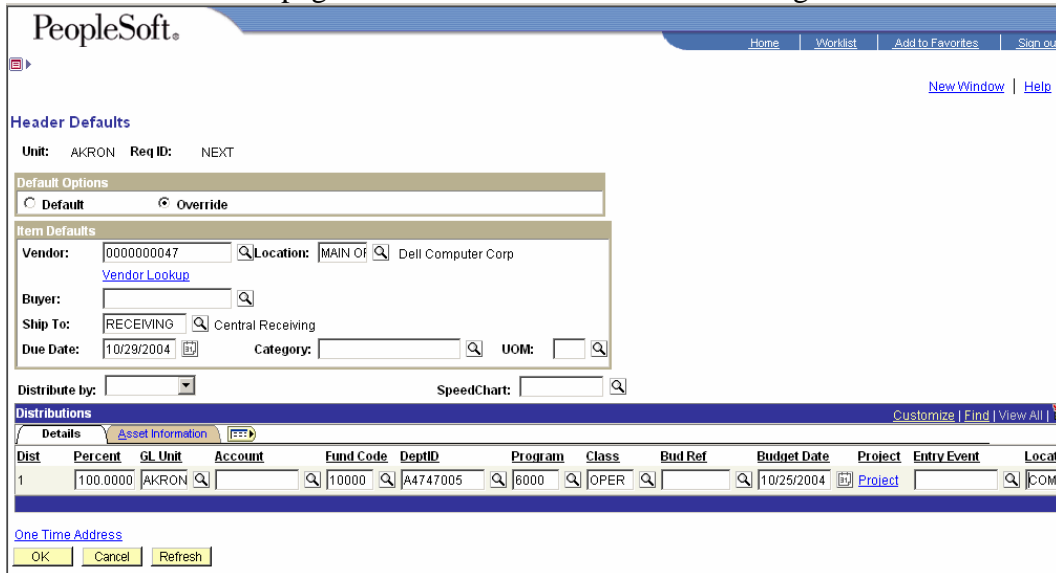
PeopleSoft.

Home | Worklist | Add to Favorites | Sign ou

New Window | Help

Header Defaults

Unit: AKRON Req ID: NEXT

Default Options

Default Override

Item Defaults

Vendor: 0000000047 Location: MAIN OF Dell Computer Corp

Vendor Lookup

Buyer:

Ship To: RECEIVING Central Receiving

Due Date: 10/29/2004 Category: UOM:

Distribute by: SpeedChart:

Distributions Customize | Find | View All |

Details Asset Information

| Dist | Percent | GL Unit | Account | Fund Code | DeptID | Program | Class | Bud Ref | Budget Date | Project | Entry Event | Locat |
|---|---|---|---|---|---|---|---|---|---|---|---|---|
| 1 | 100.0000 | AKRON | | 10000 | A4747005 | 6000 | OPER | | 10/25/2004 | Project | | COM |

One Time Address

OK Cancel Refresh